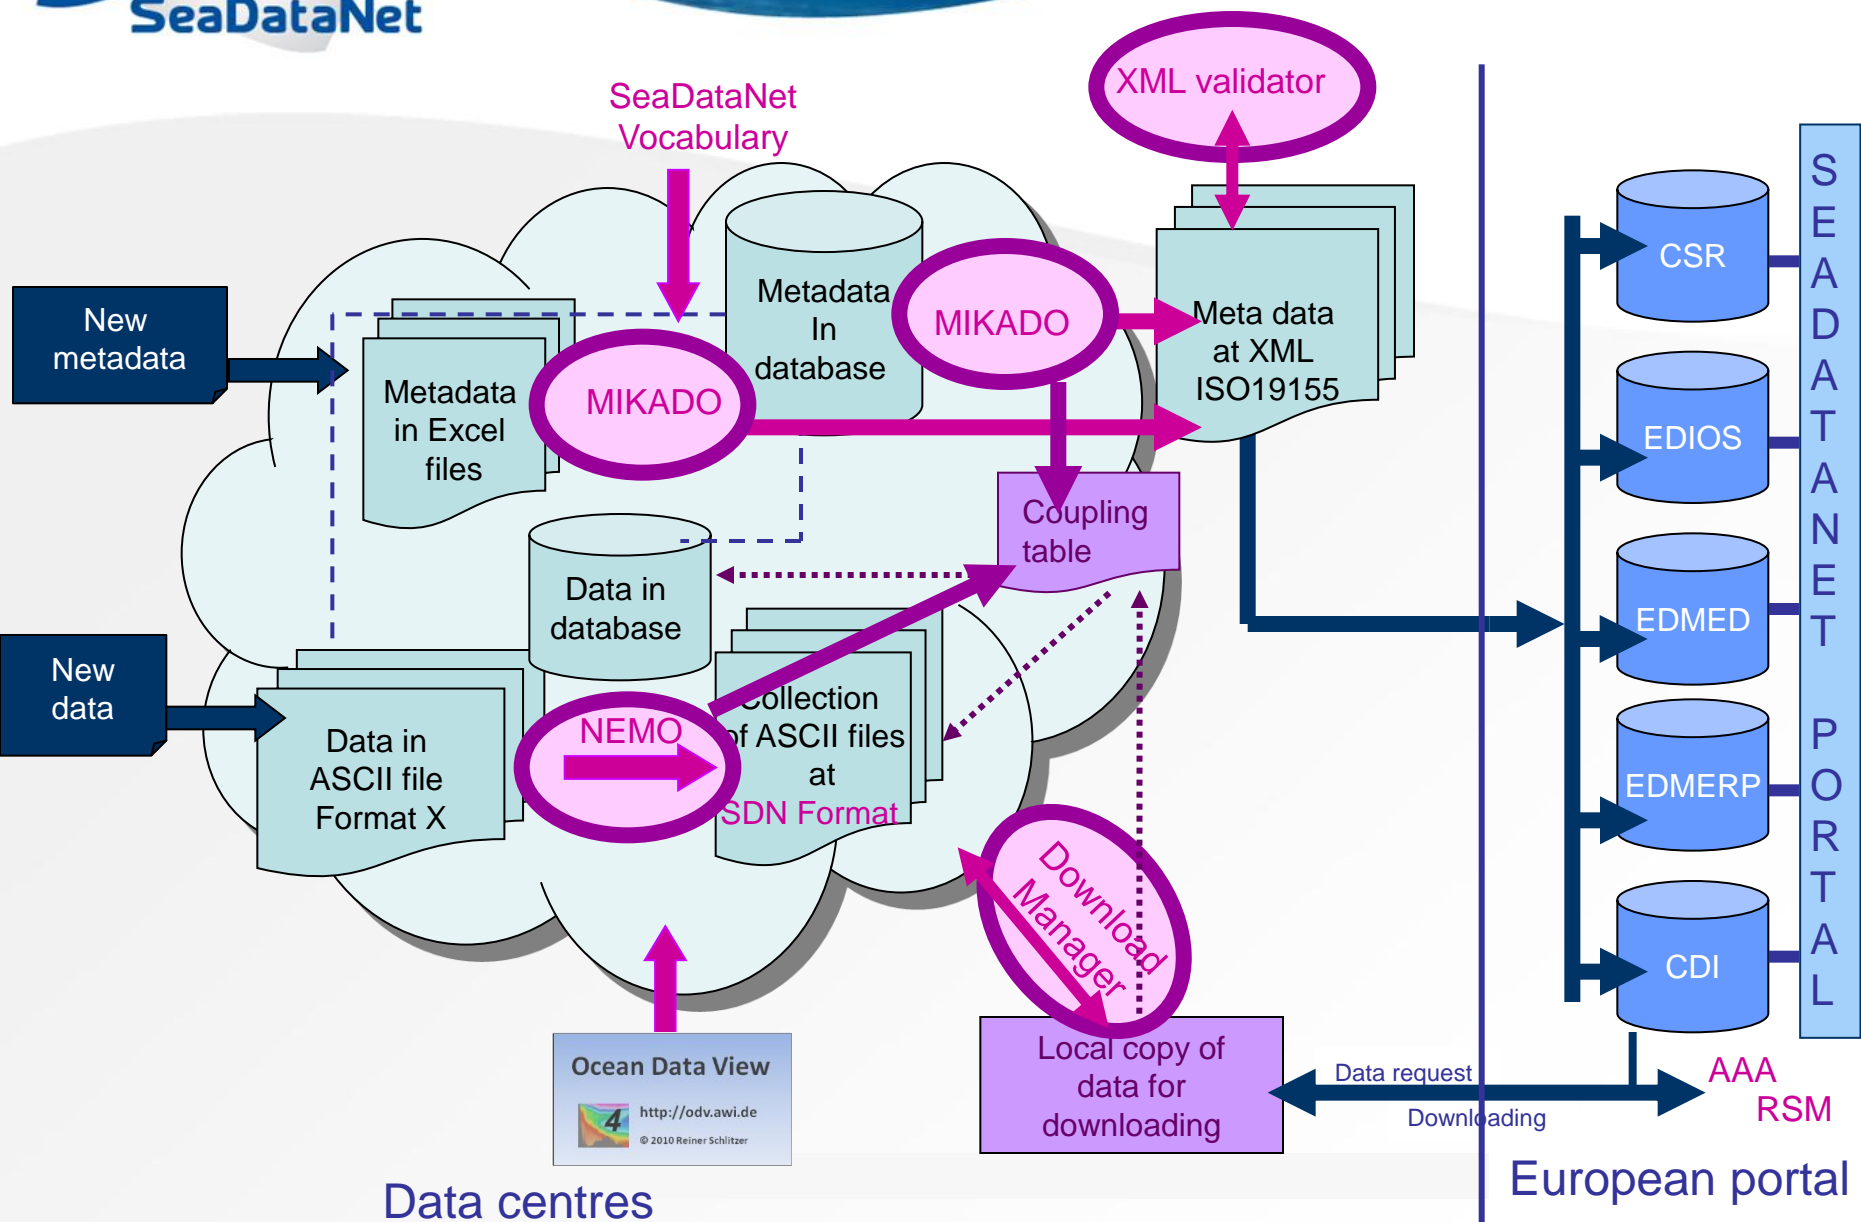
SeaDataNet

SeaDataNet Vocabulary

XML validator

New metadata

Metadata in Excel files

MIKADO

Metadata In database

MIKADO

Meta data at XML ISO19155

Coupling table

Data in database

New data

Data in ASCII file Format X

NEMO

Collection of ASCII files at SDN Format

Download Manager

Local copy of data for downloading

Ocean Data View

4

http://odv.awi.de

© 2010 Reiner Schlitzer

CSR

EDIOS

EDMED

EDMERP

CDI

SEADATANET PORTAL

Data request

Downloading

AAA

RSM

Data centres

European portal